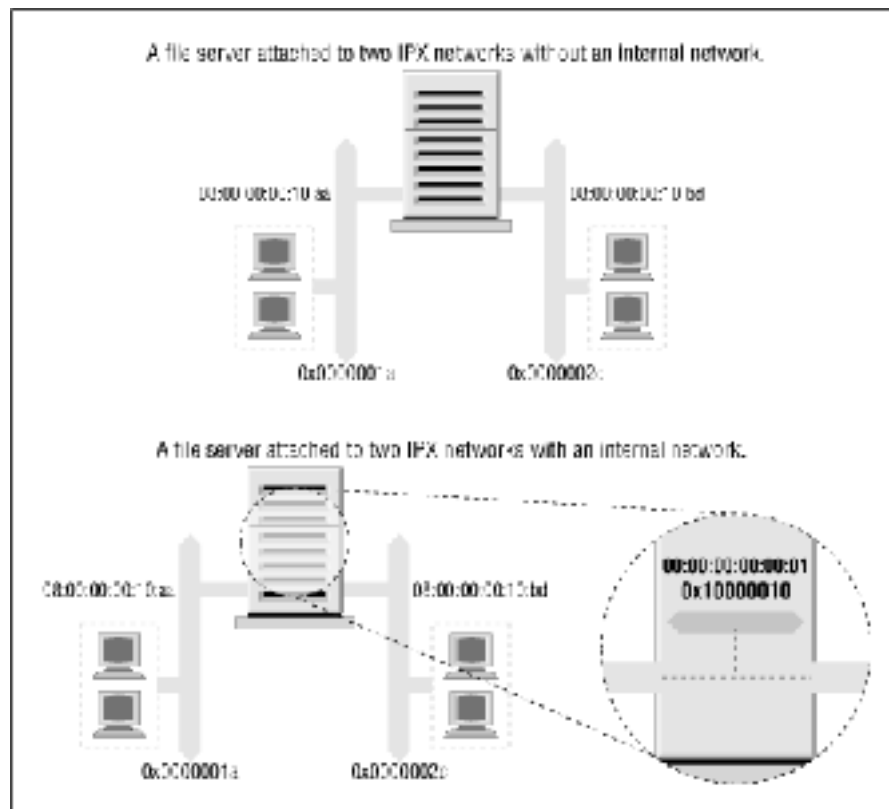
A file server attached to two IPX networks without an internal network.

00:00:00:00:10:aa

00:00:00:00:10:bd

0x0000001a

0x0000002b

A file server attached to two IPX networks with an internal network.

00:00:00:00:00:01
0x10000010

08:00:00:00:10:aa

08:00:00:00:10:bd

0x0000001a

0x0000002b